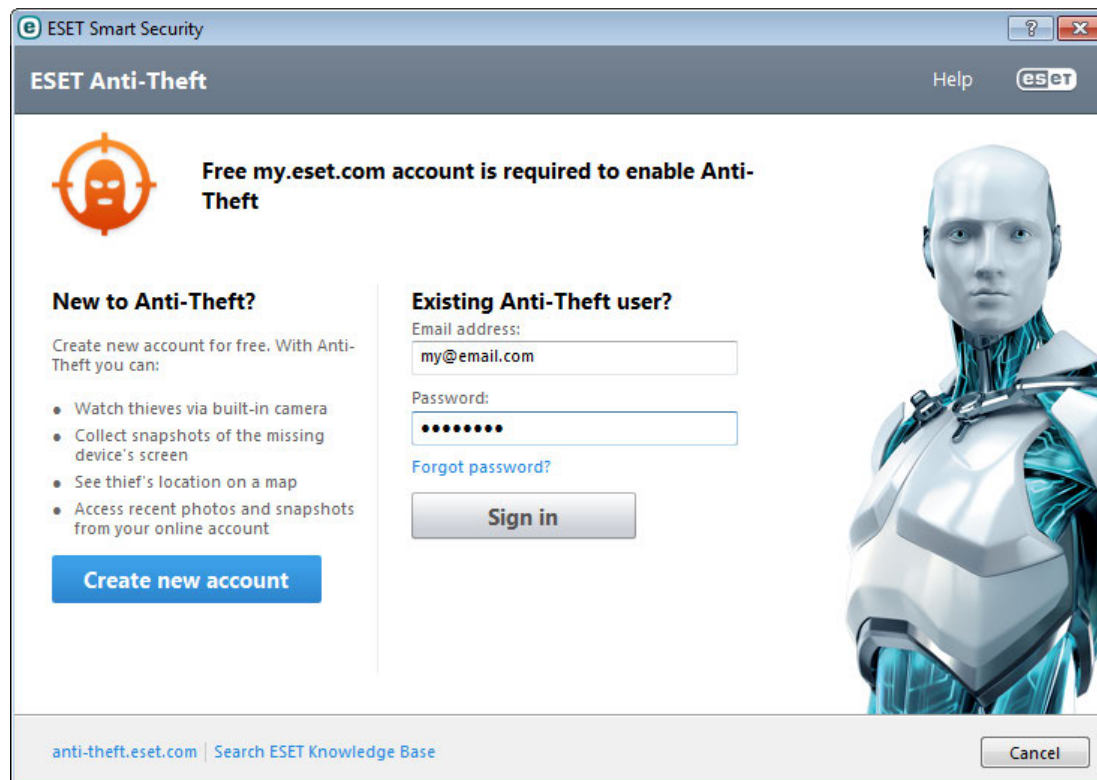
ESET Smart Security

?

ESET Anti-Theft

Help

eset

Free my.eset.com account is required to enable Anti-Theft

New to Anti-Theft?

Create new account for free. With Anti-Theft you can:

- Watch thieves via built-in camera
- Collect snapshots of the missing device's screen
- See thief's location on a map
- Access recent photos and snapshots from your online account

Create new account

Existing Anti-Theft user?

Email address:

my@email.com

Password:

••••••••

Forgot password?

Sign in

anti-theft.eset.com | Search ESET Knowledge Base

Cancel